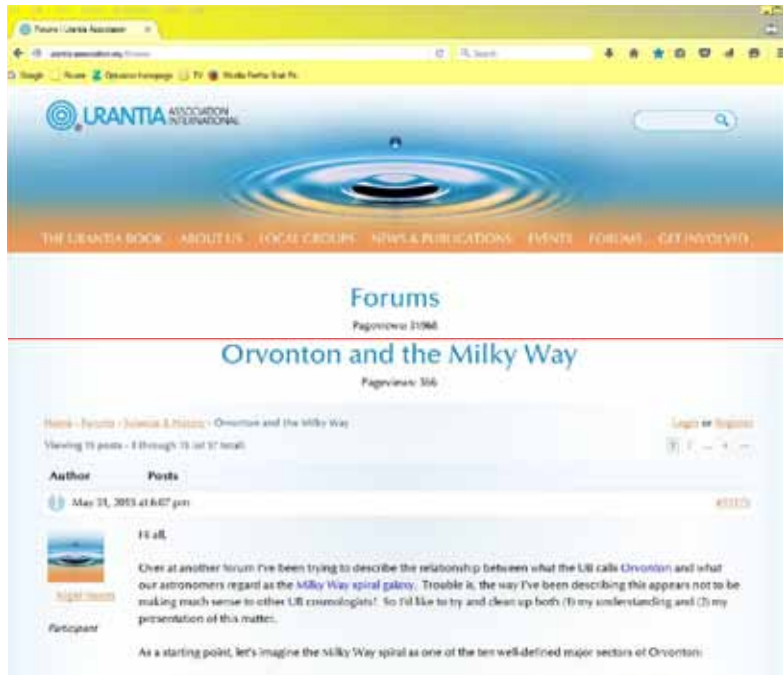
Forums | Urantia Association

Search

URANTIA ASSOCIATION INTERNATIONAL

THE URANTIA BOOK ABOUT US LOCAL GROUPS NEWS & PUBLICATIONS EVENTS FORUMS GET INVOLVED

Forums

Pageviews: 31968

Orvonton and the Milky Way

Pageviews: 356

Home › Forums › Science & History › Orvonton and the Milky Way

Login or Register

Viewing 15 posts - 1 through 15 (of 37 total)

1 2 … 3 →

Author Posts

May 31, 2015 at 6:07 pm

#11175

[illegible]

Participant

Hi all,

Over at another forum I've been trying to describe the relationship between what the UB calls Orvonton and what our astronomers regard as the Milky Way spiral galaxy. Trouble is, the way I've been describing this appears not to be making much sense to other UB cosmologists! So I'd like to try and clean up both (1) my understanding and (2) my presentation of this matter.

As a starting point, let's imagine the Milky Way spiral as one of the ten well-defined major sectors of Orvonton: